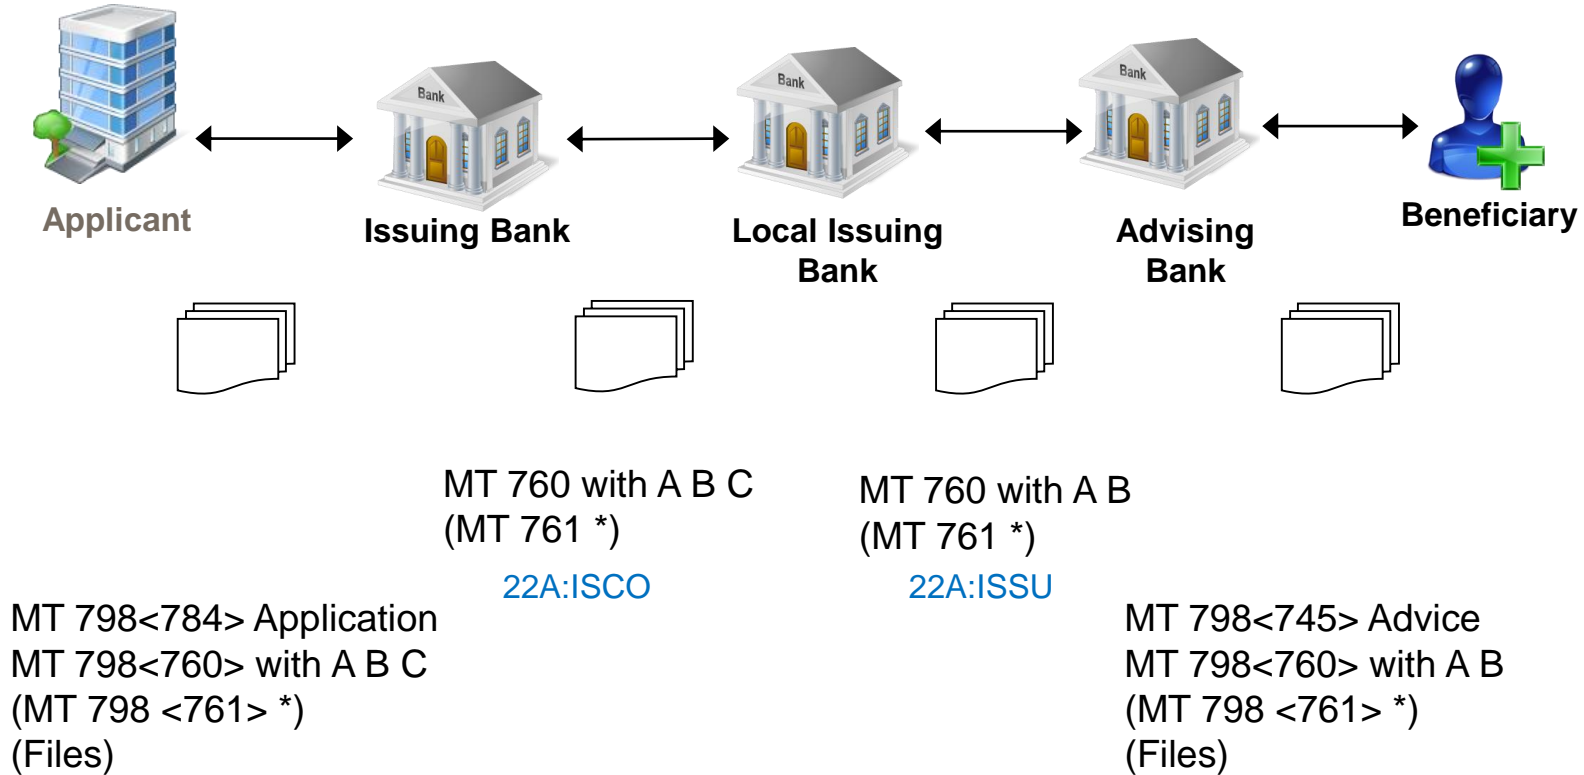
Bank

Bank

Bank

Applicant

Issuing Bank

Local Issuing Bank

Advising Bank

Beneficiary

MT 760 with A B C
(MT 761 *)

22A:ISCO

MT 760 with A B
(MT 761 *)

22A:ISSU

MT 798<784> Application
MT 798<760> with A B C
(MT 798 <761> *)
(Files)

MT 798<745> Advice
MT 798<760> with A B
(MT 798 <761> *)
(Files)